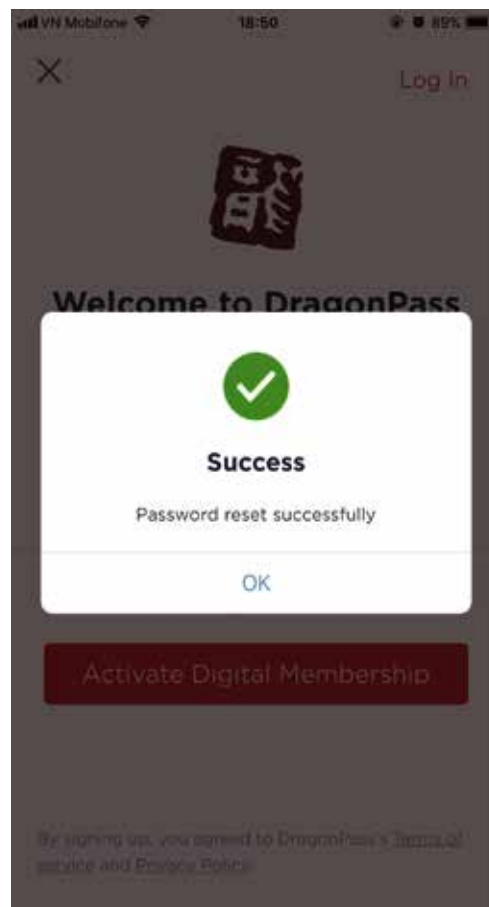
VN Mobifone 18:50 89%

Log In

Welcome to DragonPass

Success

Password reset successfully

OK

Activate Digital Membership

By signing up, you agreed to DragonPass's Terms of service and Privacy Policy